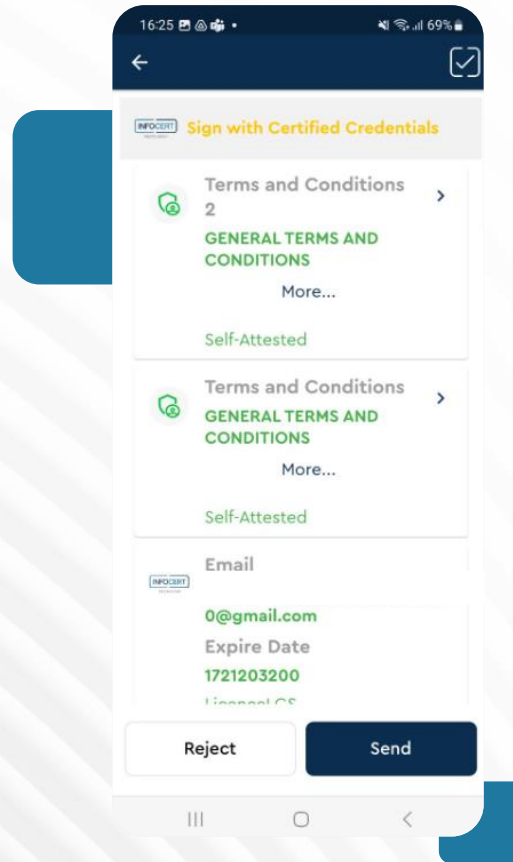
16:25 69%

INFOCERT Sign with Certified Credentials

Terms and Conditions 2
GENERAL TERMS AND CONDITIONS
More...
Self-Attested

Terms and Conditions
GENERAL TERMS AND CONDITIONS
More...
Self-Attested

INFOCERT
Email
0@gmail.com
Expire Date
1721203200
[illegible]

Reject
Send